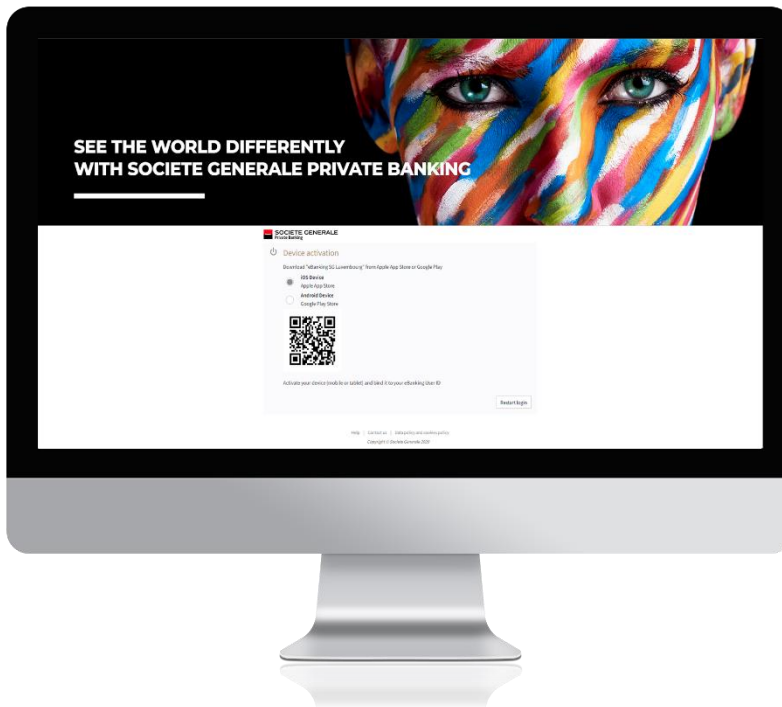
SEE THE WORLD DIFFERENTLY
WITH SOCIETE GENERALE PRIVATE BANKING

SOCIETE GENERALE
Private Banking

Device activation

Download "eBanking SG Luxembourg" from Apple App Store or Google Play

iOS Device
Apple App Store

Android Device
Google Play Store

Activate your device (mobile or tablet) and bind it to your eBanking User-ID

Restart login

Help | Contact us | Data policy and cookies policy
Copyright © Societe Generale 2020